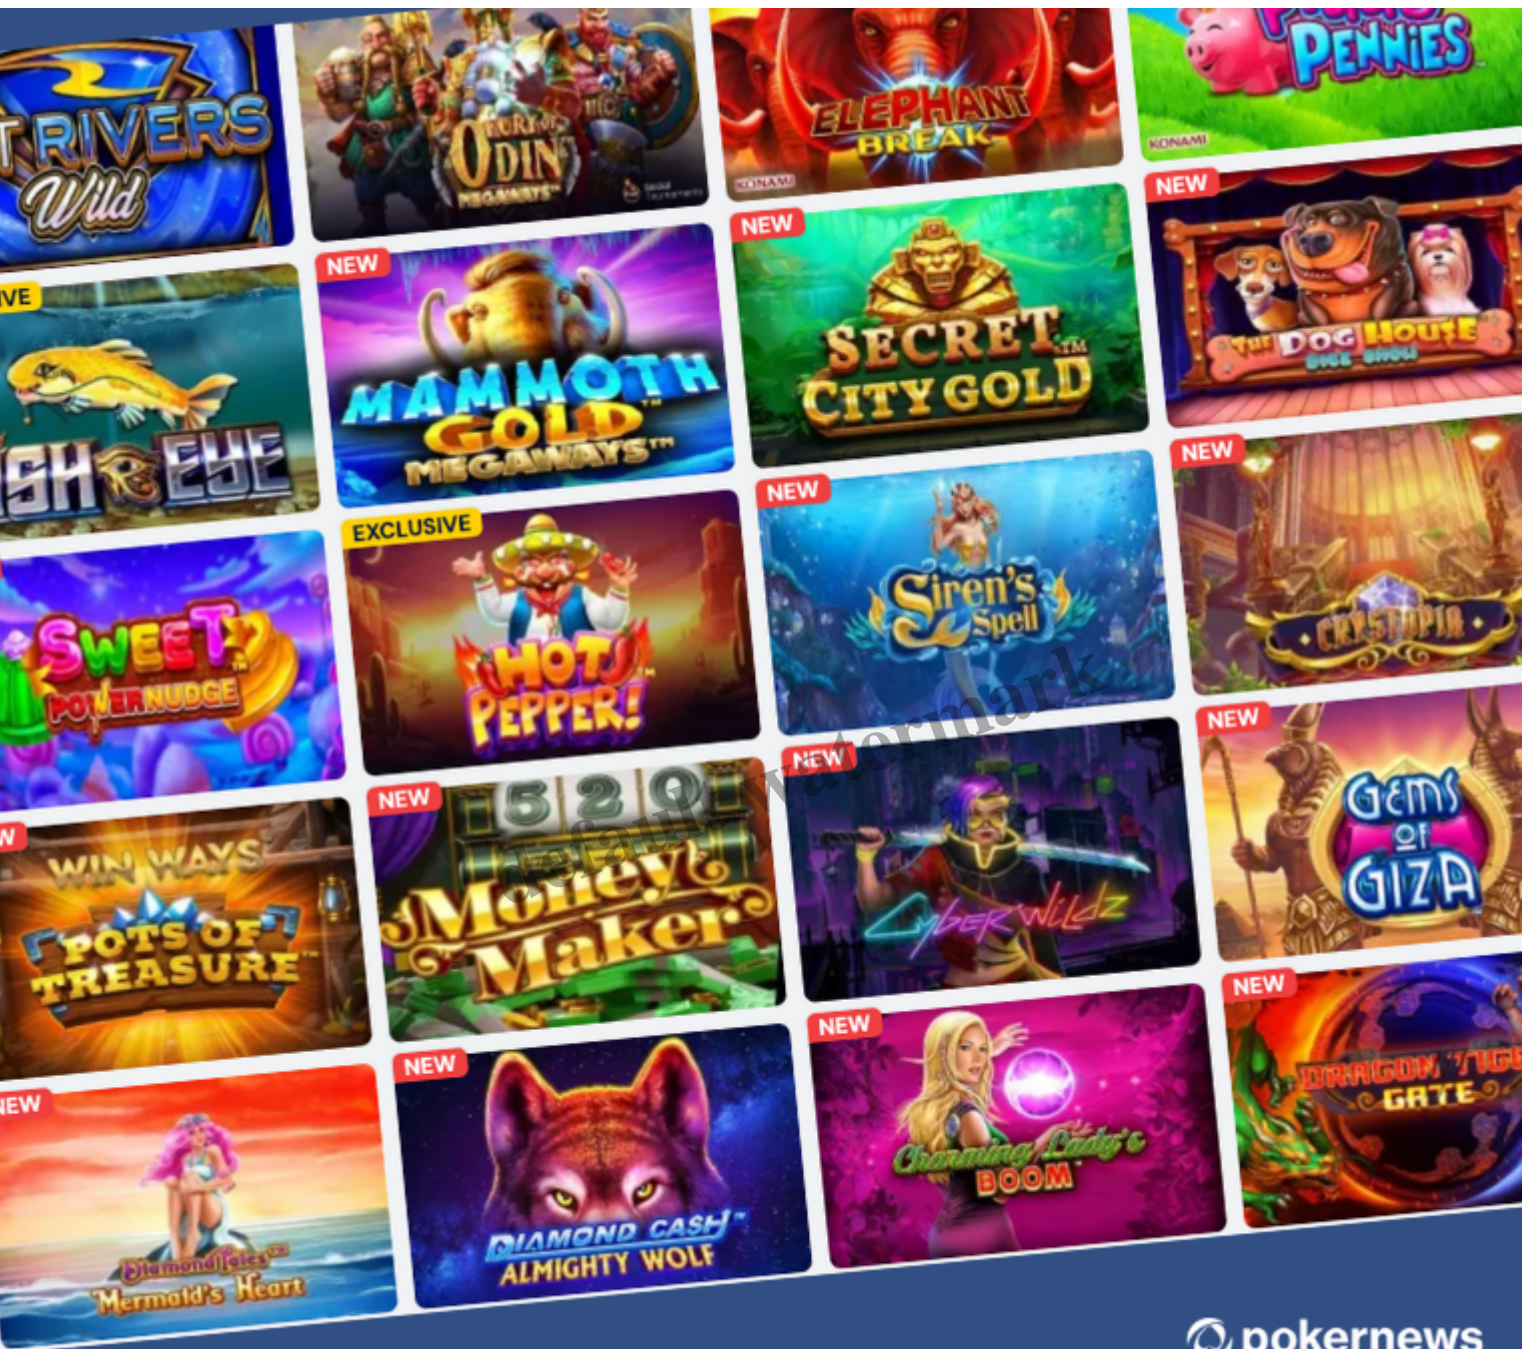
T RIVERS Wild

FURY OF ODIN MEGAWAYS

ELEPHANT BREAK
KONAMI

PENNIES
KONAMI

IVE
ISH EYE

NEW
MAMMOTH GOLD MEGAWAYS

NEW
SECRET CITY GOLD

NEW
THE DOG HOUSE DICE SHOW

SWEET POWERNUDGE

EXCLUSIVE
HOT PEPPER!

NEW
Siren's Spell

NEW
CRYSTOPIA

W
WIN WAYS POTS OF TREASURE

NEW
5 2 0
Money Maker

NEW
Cyber Wildz

NEW
Gems of GIZA

NEW
Diamond Tales Mermaid's Heart

NEW
DIAMOND CASH ALMIGHTY WOLF

NEW
Charming Lady's BOOM

NEW
DRAGON TIGER GATE

pokernews